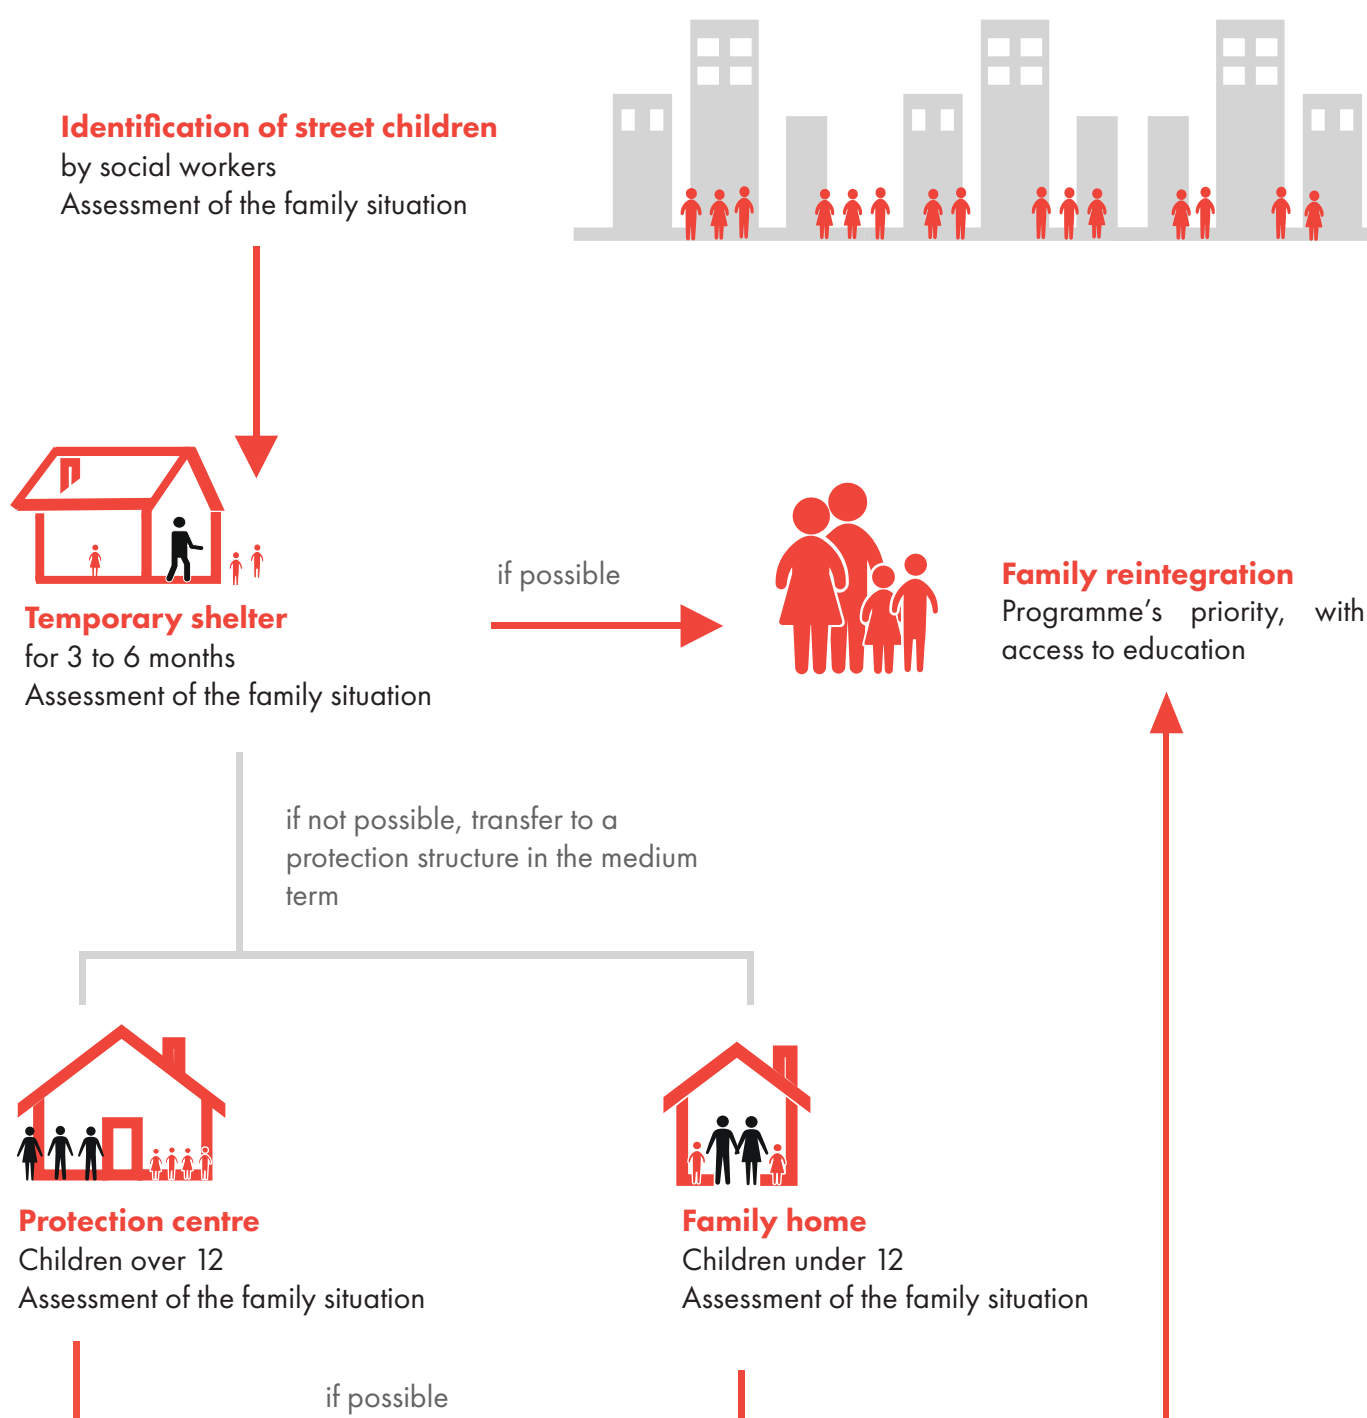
Identification of street children
by social workers
Assessment of the family situation

Temporary shelter
for 3 to 6 months
Assessment of the family situation

if possible

Family reintegration
Programme's priority, with access to education

if not possible, transfer to a protection structure in the medium term

Protection centre
Children over 12
Assessment of the family situation

Family home
Children under 12
Assessment of the family situation

if possible